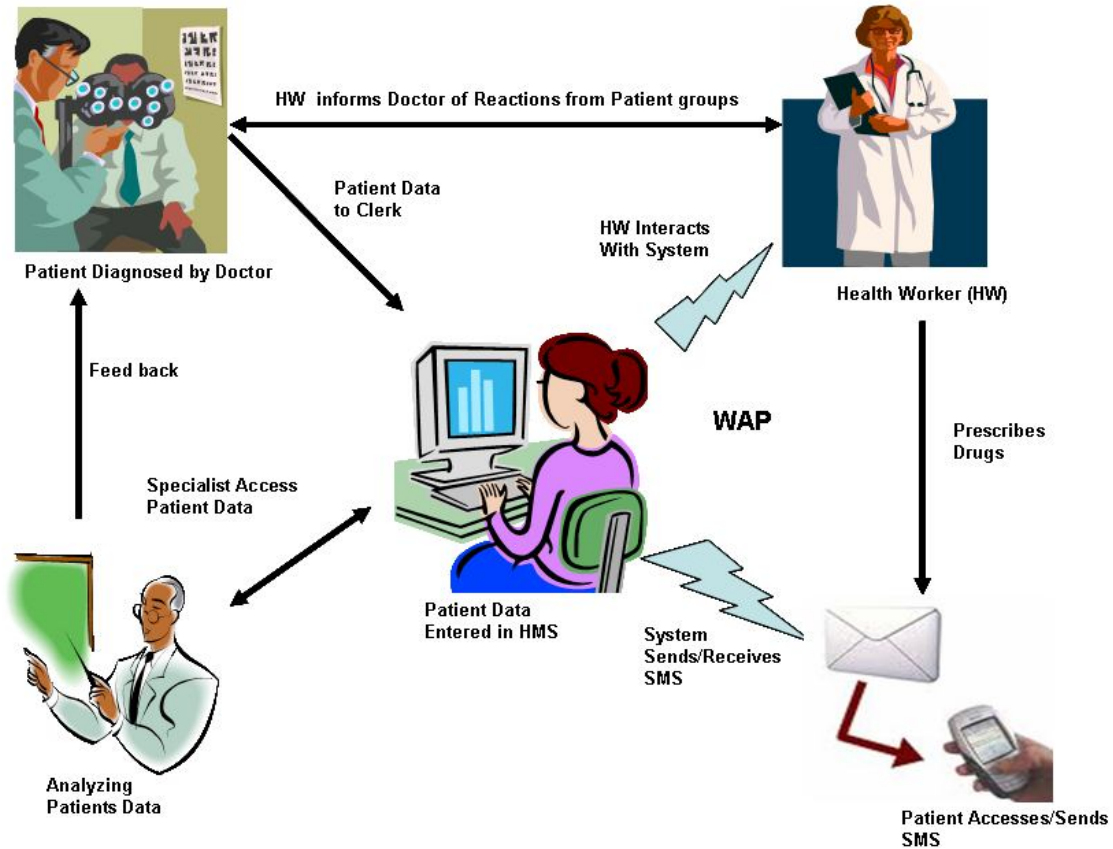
HW informs Doctor of Reactions from Patient groups

Patient Data to Clerk

HW Interacts With System

Patient Diagnosed by Doctor

Health Worker (HW)

Feed back

WAP

Prescribes Drugs

Specialist Access Patient Data

Patient Data Entered in HMS

System Sends/Receives SMS

Analyzing Patients Data

Patient Accesses/Sends SMS